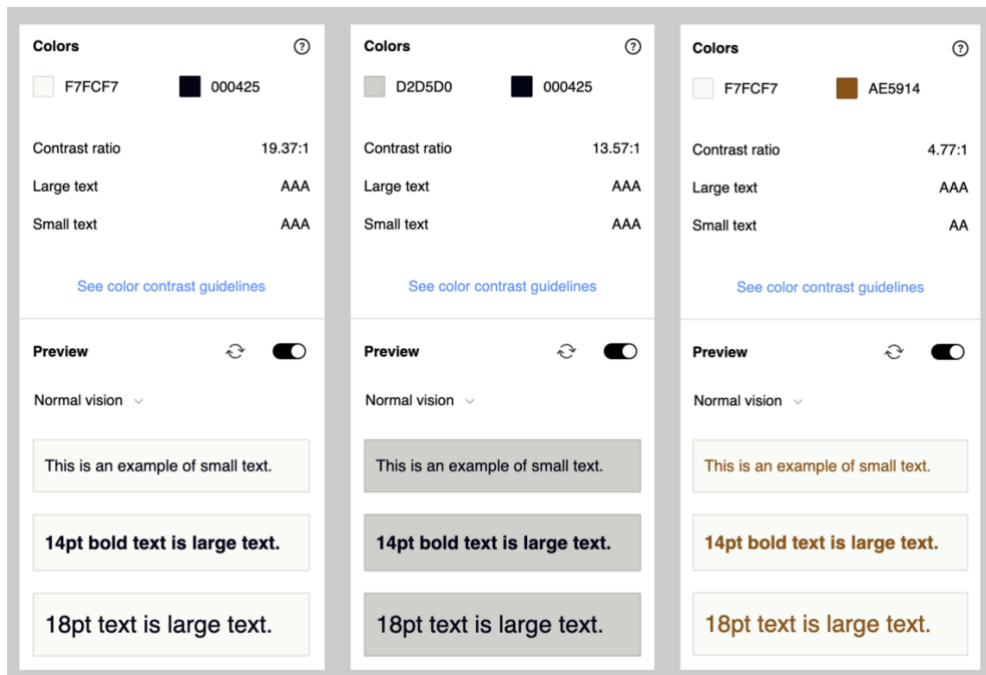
Colors ?

F7FCF7 000425

Contrast ratio 19.37:1

Large text AAA

Small text AAA

See color contrast guidelines

Preview

Normal vision

This is an example of small text.

14pt bold text is large text.

18pt text is large text.

Colors ?

D2D5D0 000425

Contrast ratio 13.57:1

Large text AAA

Small text AAA

See color contrast guidelines

Preview

Normal vision

This is an example of small text.

14pt bold text is large text.

18pt text is large text.

Colors ?

F7FCF7 AE5914

Contrast ratio 4.77:1

Large text AAA

Small text AA

See color contrast guidelines

Preview

Normal vision

This is an example of small text.

14pt bold text is large text.

18pt text is large text.